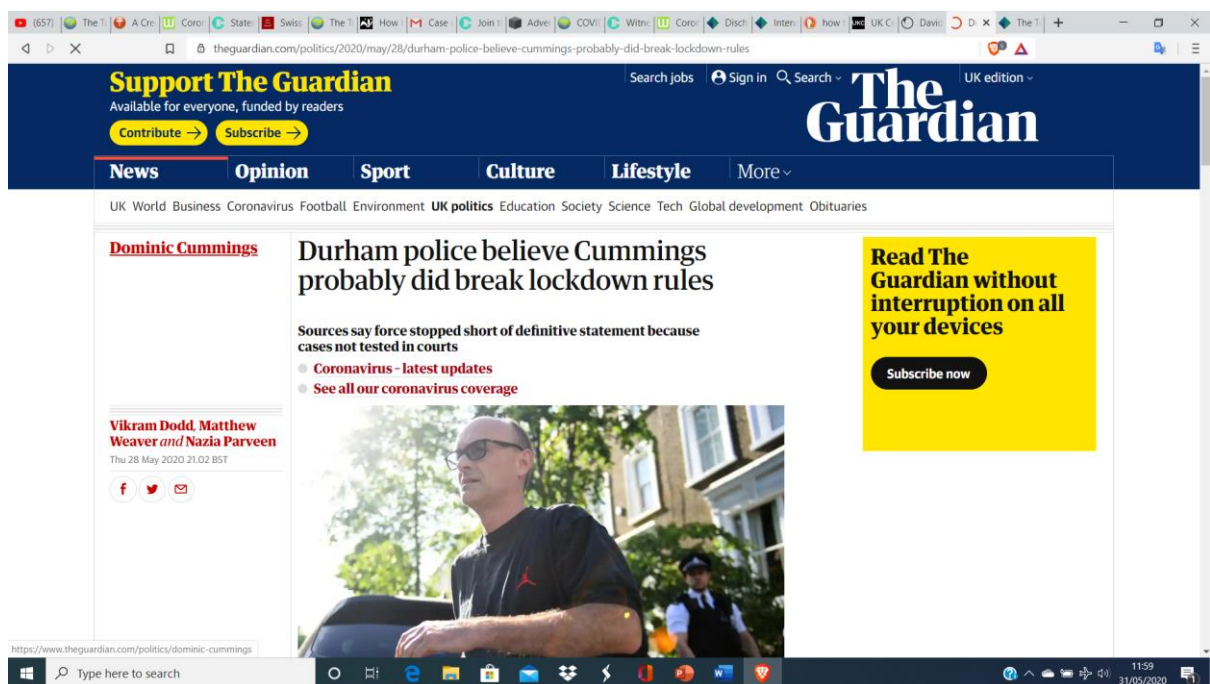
(657) The T A Cre Coror State Swiss The T How Case Join t Adve COVI Witne Coror Disch Intere how UK C David D The T

theguardian.com/politics/2020/may/28/durham-police-believe-cummings-probably-did-break-lockdown-rules

Support The Guardian
Available for everyone, funded by readers
Contribute → Subscribe →

Search jobs Sign in Search UK edition

The Guardian

News Opinion Sport Culture Lifestyle More

UK World Business Coronavirus Football Environment UK politics Education Society Science Tech Global development Obituaries

Dominic Cummings

Durham police believe Cummings probably did break lockdown rules

Sources say force stopped short of definitive statement because cases not tested in courts

Coronavirus - latest updates
See all our coronavirus coverage

Vikram Dodd, Matthew Weaver and Nazia Parveen
Thu 28 May 2020 21.02 BST

Read The Guardian without interruption on all your devices

Subscribe now

https://www.theguardian.com/politics/dominic-cummings

Type here to search

11:59
31/05/2020